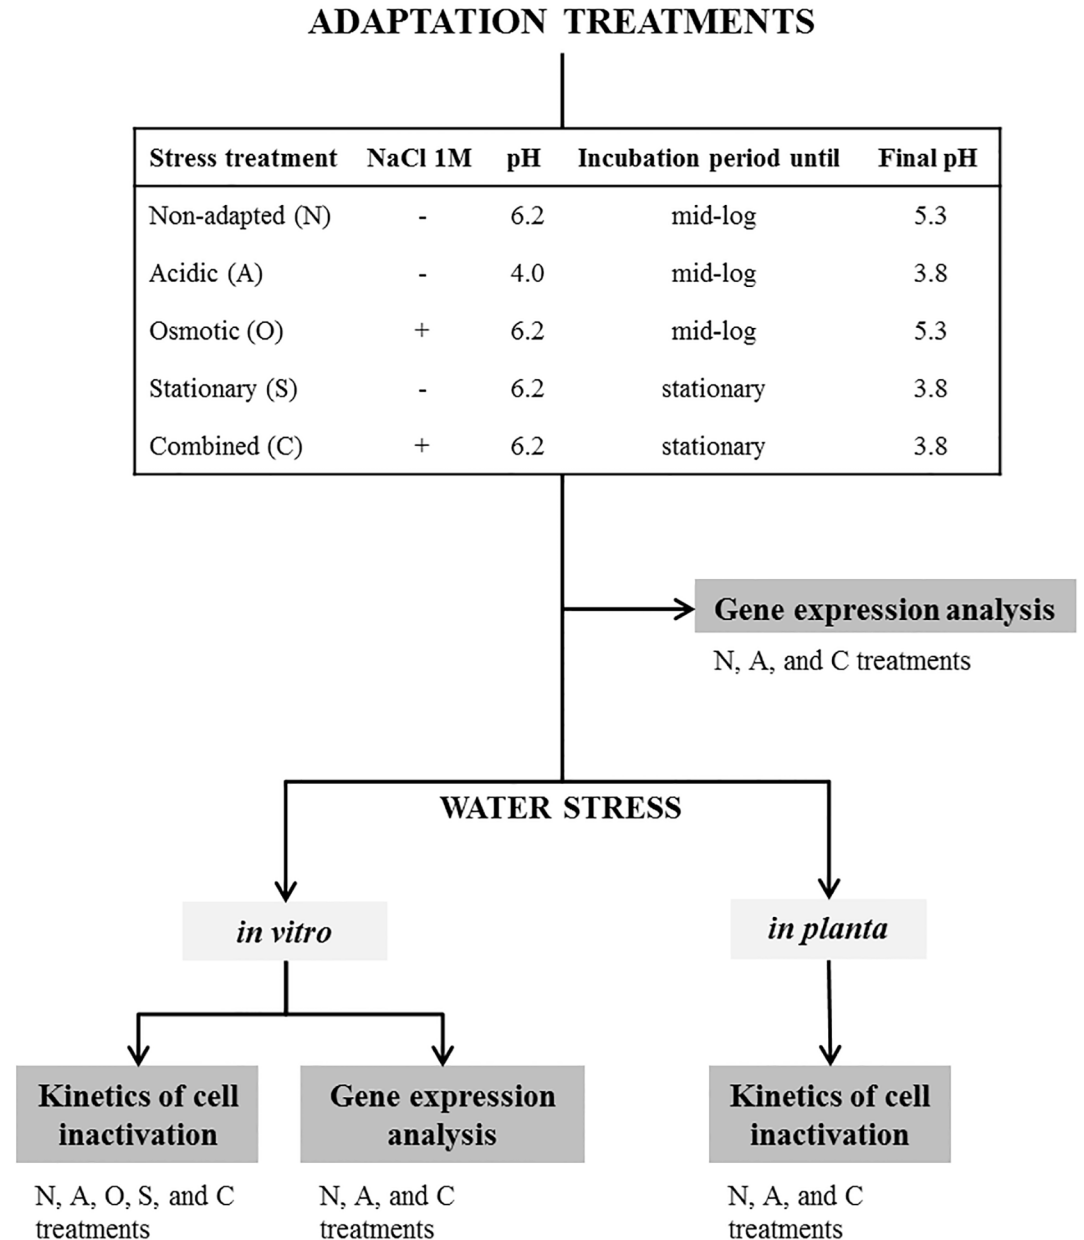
ADAPTATION TREATMENTS

| Stress treatment | NaCl 1M | pH | Incubation period until | Final pH |
|---|---|---|---|---|
| Non-adapted (N) | - | 6.2 | mid-log | 5.3 |
| Acidic (A) | - | 4.0 | mid-log | 3.8 |
| Osmotic (O) | + | 6.2 | mid-log | 5.3 |
| Stationary (S) | - | 6.2 | stationary | 3.8 |
| Combined (C) | + | 6.2 | stationary | 3.8 |

Gene expression analysis

N, A, and C treatments

WATER STRESS

in vitro

in planta

Kinetics of cell inactivation

N, A, O, S, and C treatments

Gene expression analysis

N, A, and C treatments

Kinetics of cell inactivation

N, A, and C treatments